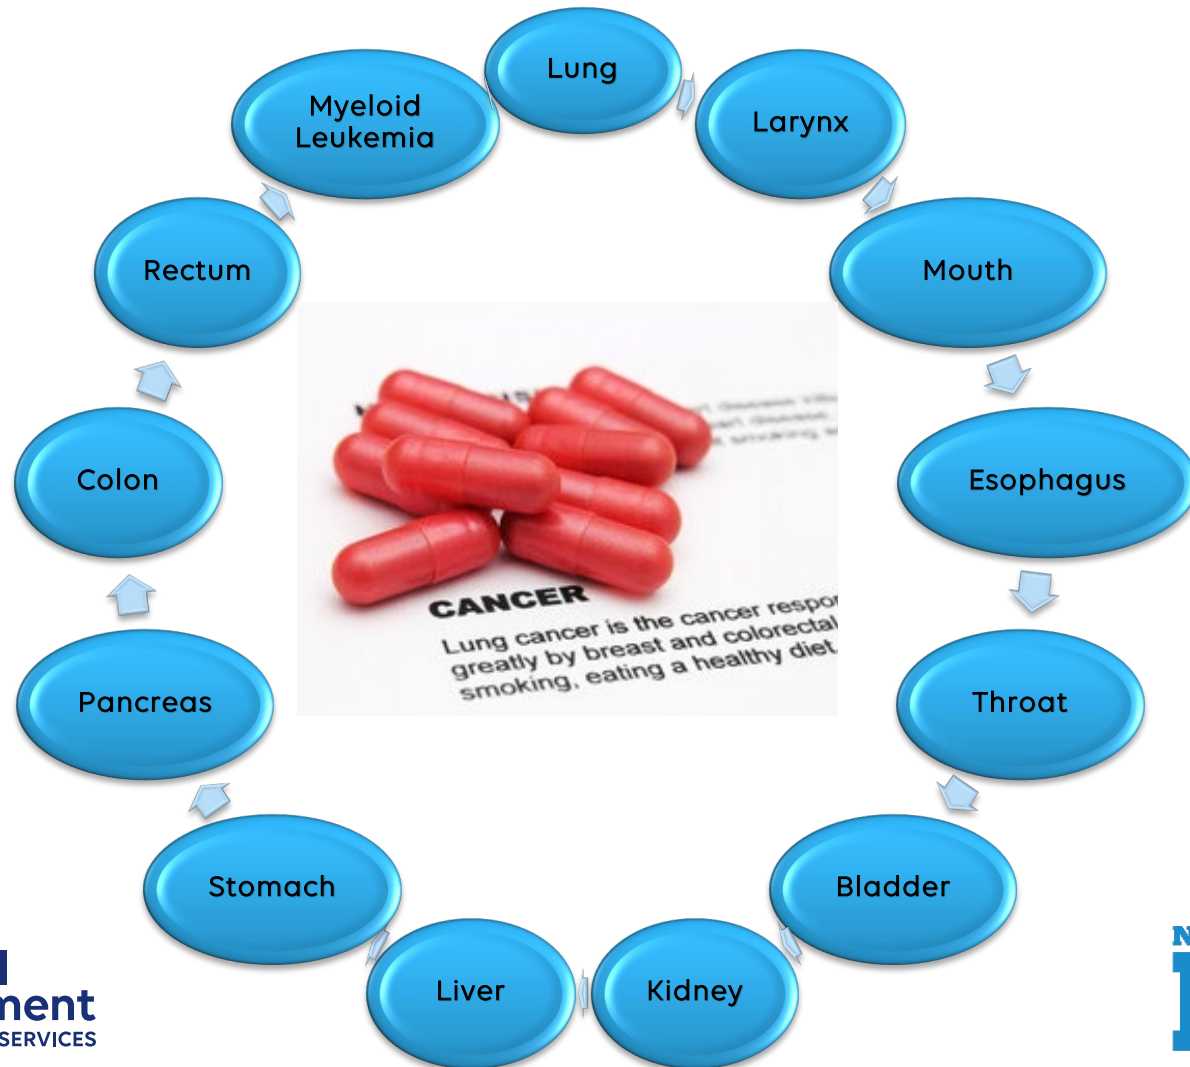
Lung

Larynx

Mouth

Esophagus

Throat

Bladder

Kidney

Liver

Stomach

Pancreas

Colon

Rectum

Myeloid Leukemia

CANCER

Lung cancer is the cancer respo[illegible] greatly by breast and colorectal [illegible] smoking, eating a healthy diet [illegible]

ment
SERVICES

N